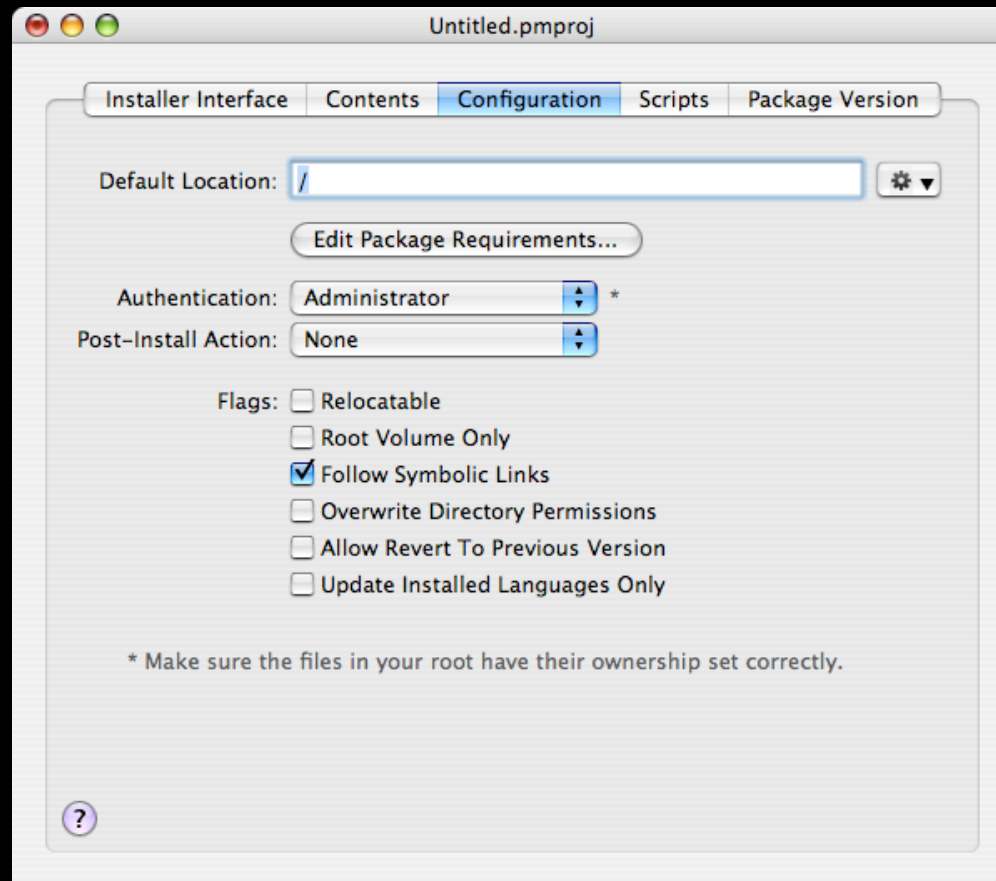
Untitled.pmproj

Installer Interface | Contents | Configuration | Scripts | Package Version

Default Location: /

Edit Package Requirements...

Authentication: Administrator *

Post-Install Action: None

Flags: Relocatable
Root Volume Only
Follow Symbolic Links
Overwrite Directory Permissions
Allow Revert To Previous Version
Update Installed Languages Only

* Make sure the files in your root have their ownership set correctly.

?